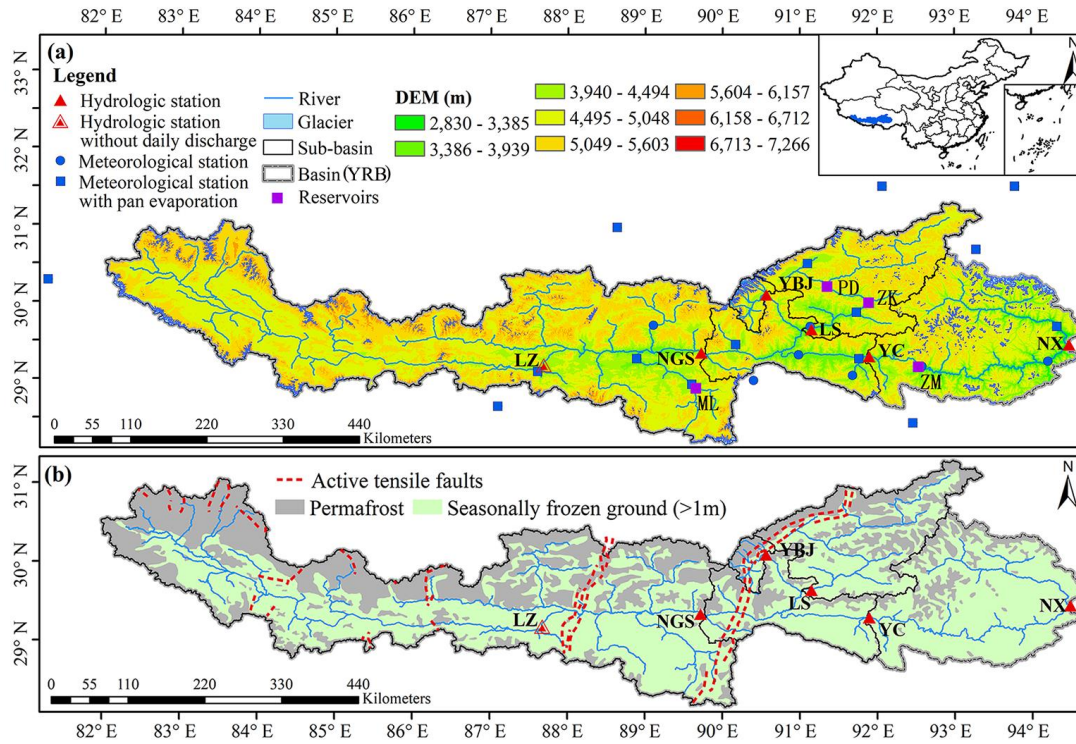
82° E 83° E 84° E 85° E 86° E 87° E 88° E 89° E 90° E 91° E 92° E 93° E 94° E

(a)

Legend
Hydrologic station
Hydrologic station without daily discharge
Meteorological station
Meteorological station with pan evaporation
River
Glacier
Sub-basin
Basin (YRB)
Reservoirs

DEM (m)
2,830 - 3,385
3,386 - 3,939
3,940 - 4,494
4,495 - 5,048
5,049 - 5,603
5,604 - 6,157
6,158 - 6,712
6,713 - 7,266

33° N
32° N
31° N
30° N
29° N

YBJ PD ZK LS LZ NGS YC NX ZM ML

0 55 110 220 330 440 Kilometers

(b)
Active tensile faults
Permafrost
Seasonally frozen ground (>1m)

31° N
30° N
29° N

YBJ LS LZ NGS YC NX

0 55 110 220 330 440 Kilometers

82° E 83° E 84° E 85° E 86° E 87° E 88° E 89° E 90° E 91° E 92° E 93° E 94° E